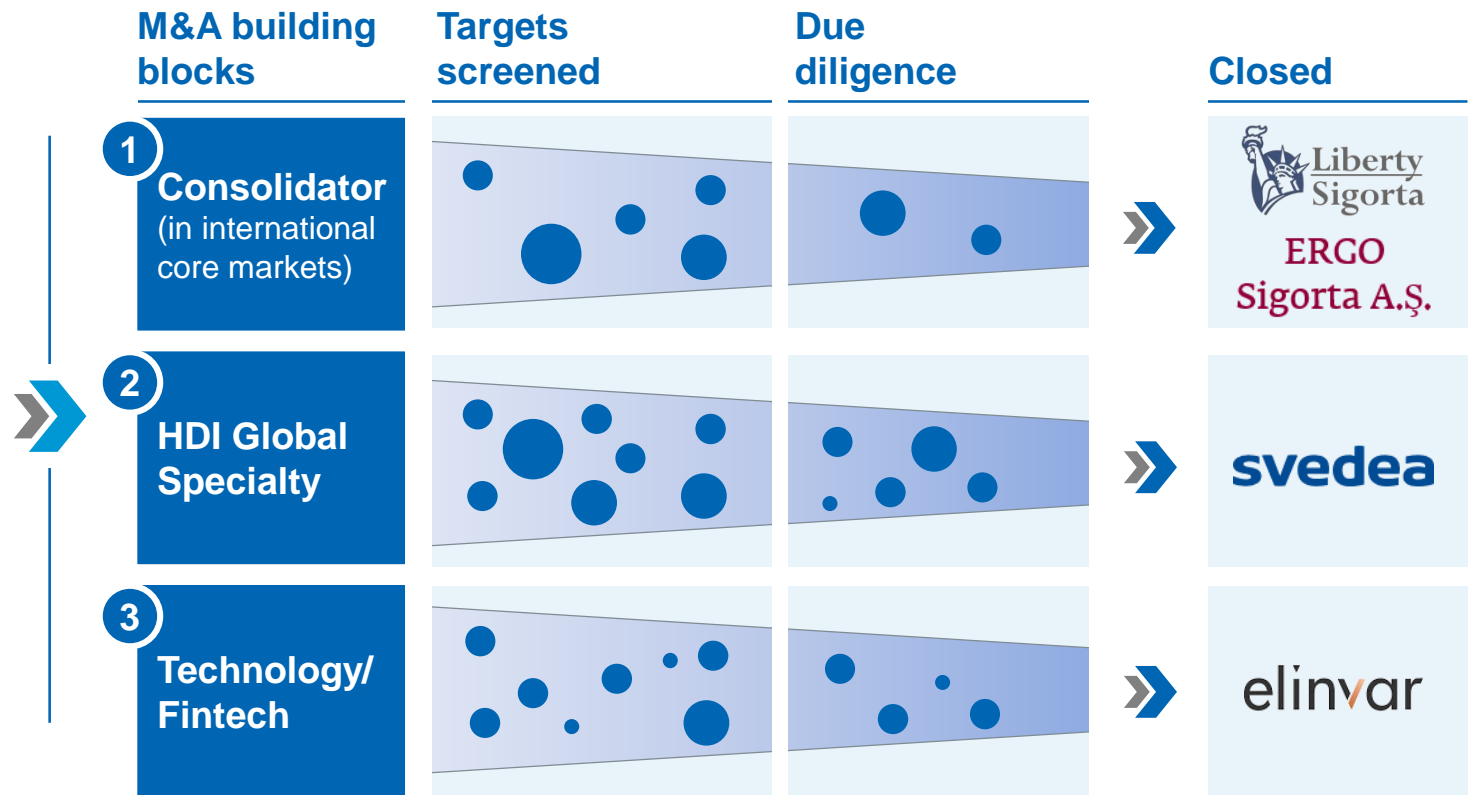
| M&A building blocks | Targets screened | Due diligence | Closed |
|---|---|---|---|
| 1 Consolidator (in international core markets) | | | Liberty Sigorta ERGO Sigorta A.Ş. |
| 2 HDI Global Specialty | | | svedea |
| 3 Technology/ Fintech | | | elinvar |